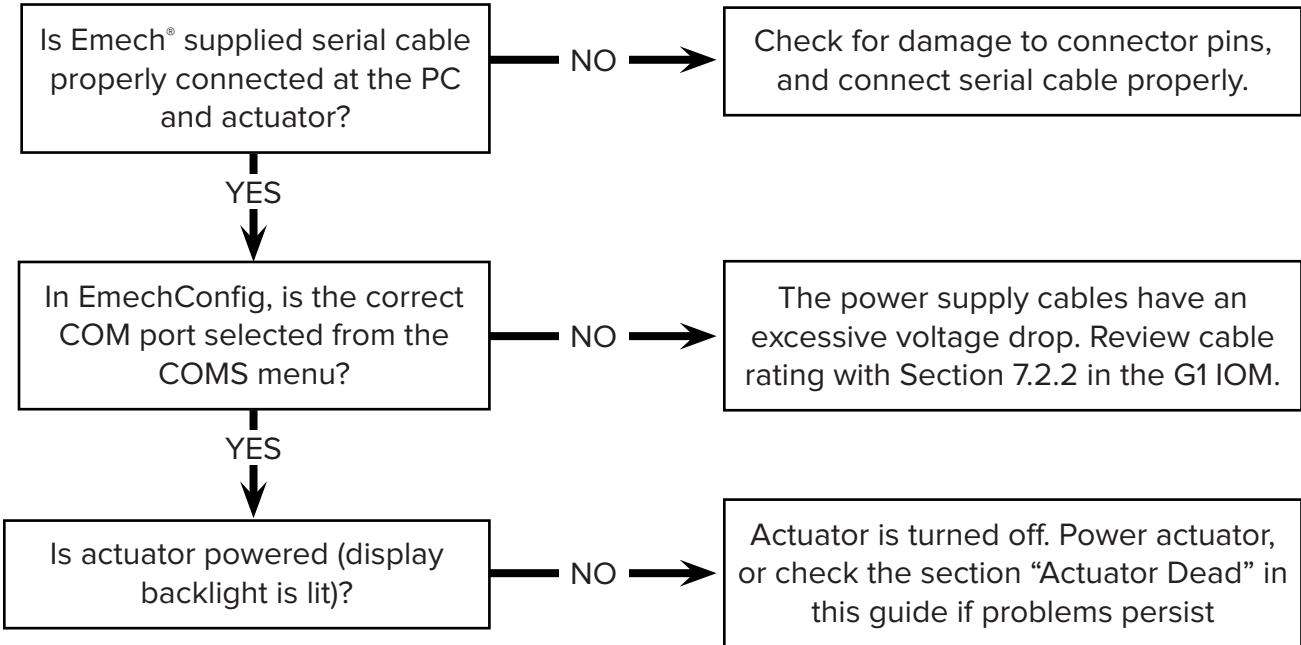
Is Emech® supplied serial cable properly connected at the PC and actuator?

NO

Check for damage to connector pins, and connect serial cable properly.

YES

In EmechConfig, is the correct COM port selected from the COMS menu?

NO

The power supply cables have an excessive voltage drop. Review cable rating with Section 7.2.2 in the G1 IOM.

YES

Is actuator powered (display backlight is lit)?

NO

Actuator is turned off. Power actuator, or check the section "Actuator Dead" in this guide if problems persist